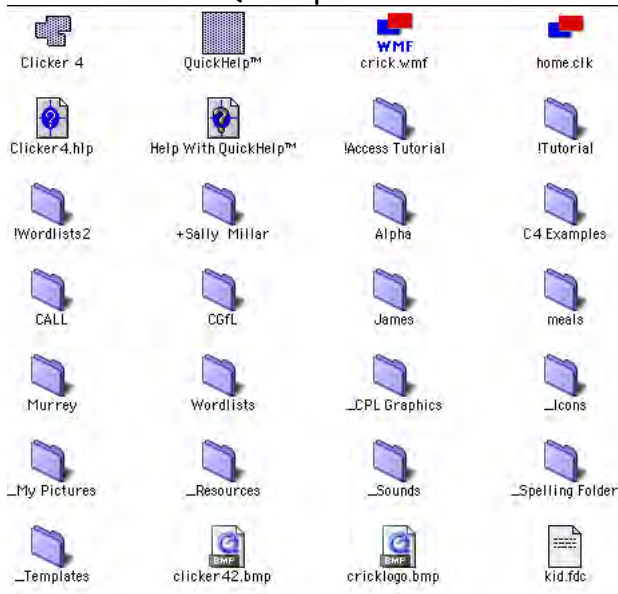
Clicker 4
QuickHelp™
WMF
crick.wmf
home.clk

Clicker4.hlp
Help With QuickHelp™
!Access Tutorial
!Tutorial

!Wordlists2
+Sally Millar
Alpha
C4 Examples

CALL
CGfL
James
meals

Murrey
Wordlists
_CPL Graphics
_Icons

_My Pictures
_Resources
_Sounds
_Spelling Folder

_Templates
BMP
clicker42.bmp
BMP
cricklogo.bmp
kid.fdc